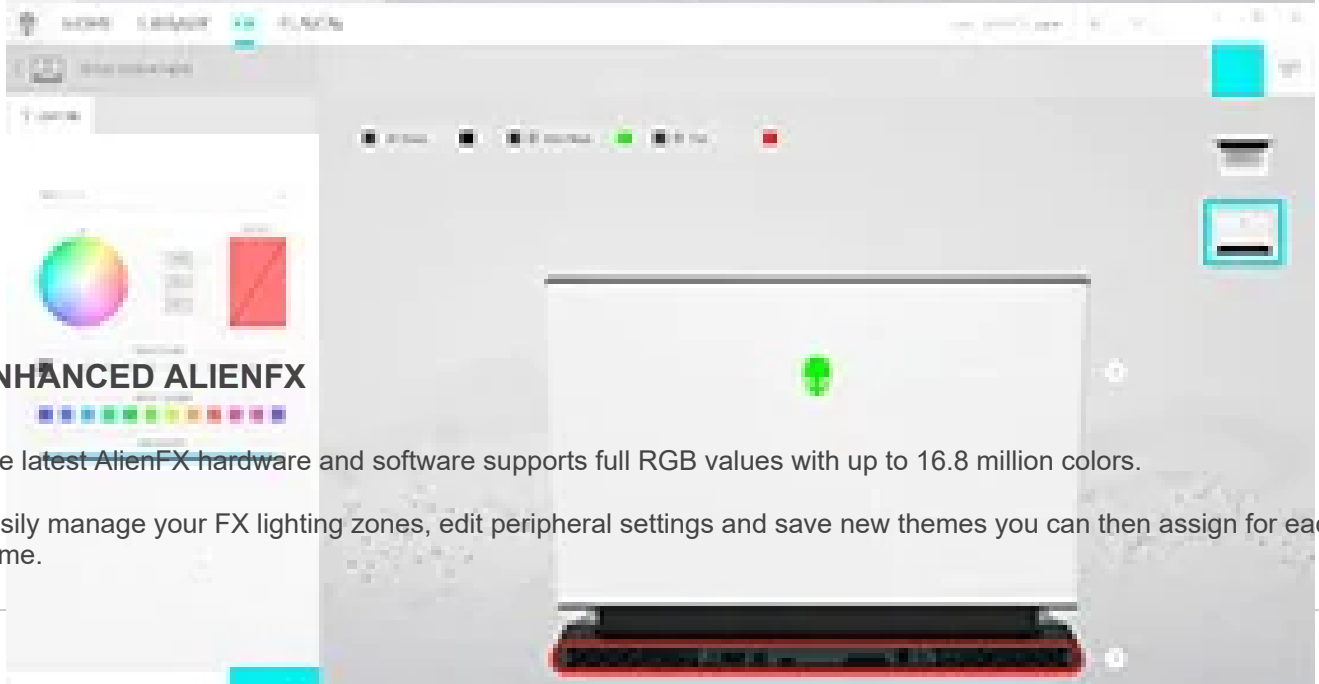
NHANCED ALIENFX

e latest AlienFX hardware and software supports full RGB values with up to 16.8 million colors.

sily manage your FX lighting zones, edit peripheral settings and save new themes you can then assign for eac me.